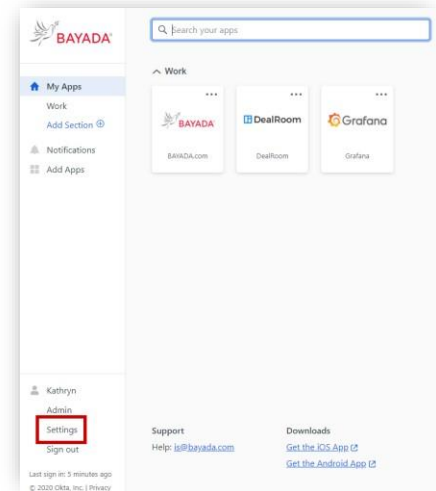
BAYADA

Search your apps

My Apps
Work
Add Section ⊕
Notifications
Add Apps

Work

...
BAYADA
BAYADA.com

...
DealRoom
DealRoom

...
Grafana
Grafana

Kathryn
Admin
Settings
Sign out

Last sign in: 5 minutes ago
© 2020 Okta, Inc. | Privacy

Support
Help: is@bayada.com

Downloads
Get the iOS App
Get the Android App